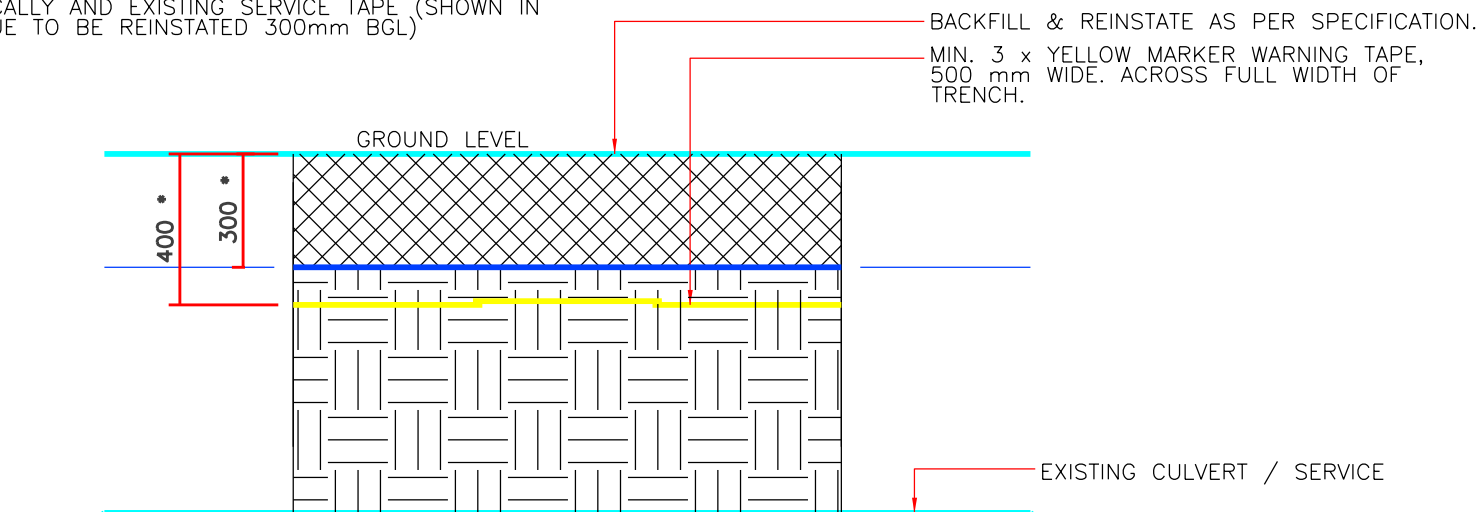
CALLY AND EXISTING SERVICE TAPE (SHOWN IN
JE TO BE REINSTATED 300mm BGL)

BACKFILL & REINSTATE AS PER SPECIFICATION.

MIN. 3 x YELLOW MARKER WARNING TAPE, 500 mm WIDE. ACROSS FULL WIDTH OF TRENCH.

GROUND LEVEL

400 *

300 *

EXISTING CULVERT / SERVICE